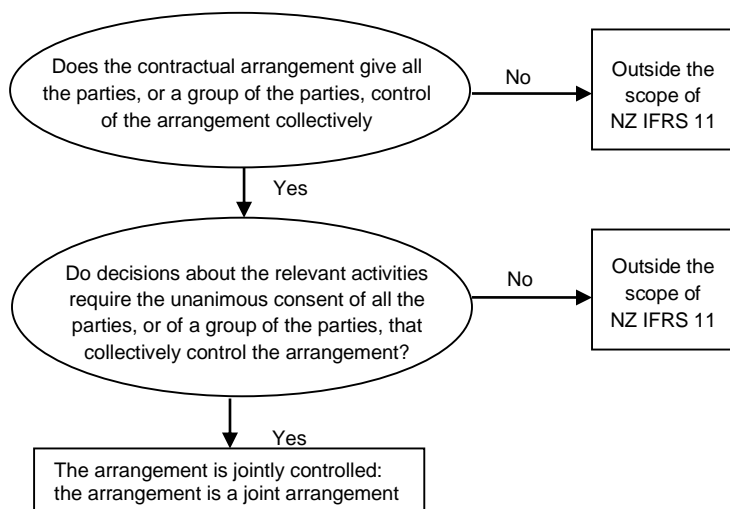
Does the contractual arrangement give all the parties, or a group of the parties, control of the arrangement collectively

No

Outside the scope of NZ IFRS 11

Yes

Do decisions about the relevant activities require the unanimous consent of all the parties, or of a group of the parties, that collectively control the arrangement?

No

Outside the scope of NZ IFRS 11

Yes

The arrangement is jointly controlled: the arrangement is a joint arrangement